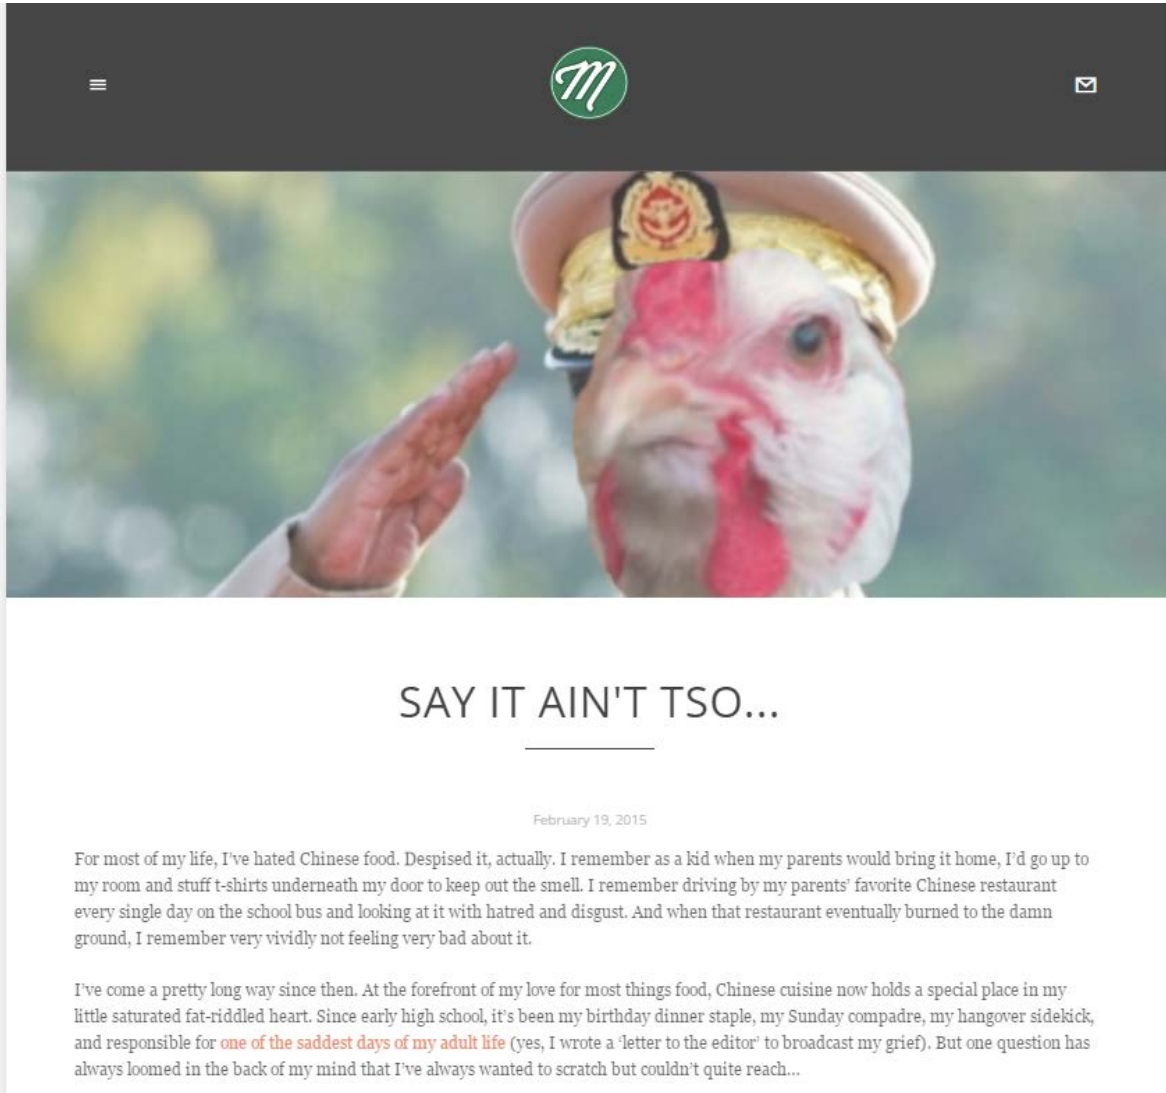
M

SAY IT AIN'T TSO...

February 19, 2015

For most of my life, I've hated Chinese food. Despised it, actually. I remember as a kid when my parents would bring it home, I'd go up to my room and stuff t-shirts underneath my door to keep out the smell. I remember driving by my parents' favorite Chinese restaurant every single day on the school bus and looking at it with hatred and disgust. And when that restaurant eventually burned to the damn ground, I remember very vividly not feeling very bad about it.

I've come a pretty long way since then. At the forefront of my love for most things food, Chinese cuisine now holds a special place in my little saturated fat-riddled heart. Since early high school, it's been my birthday dinner staple, my Sunday compadre, my hangover sidekick, and responsible for one of the saddest days of my adult life (yes, I wrote a 'letter to the editor' to broadcast my grief). But one question has always loomed in the back of my mind that I've always wanted to scratch but couldn't quite reach...